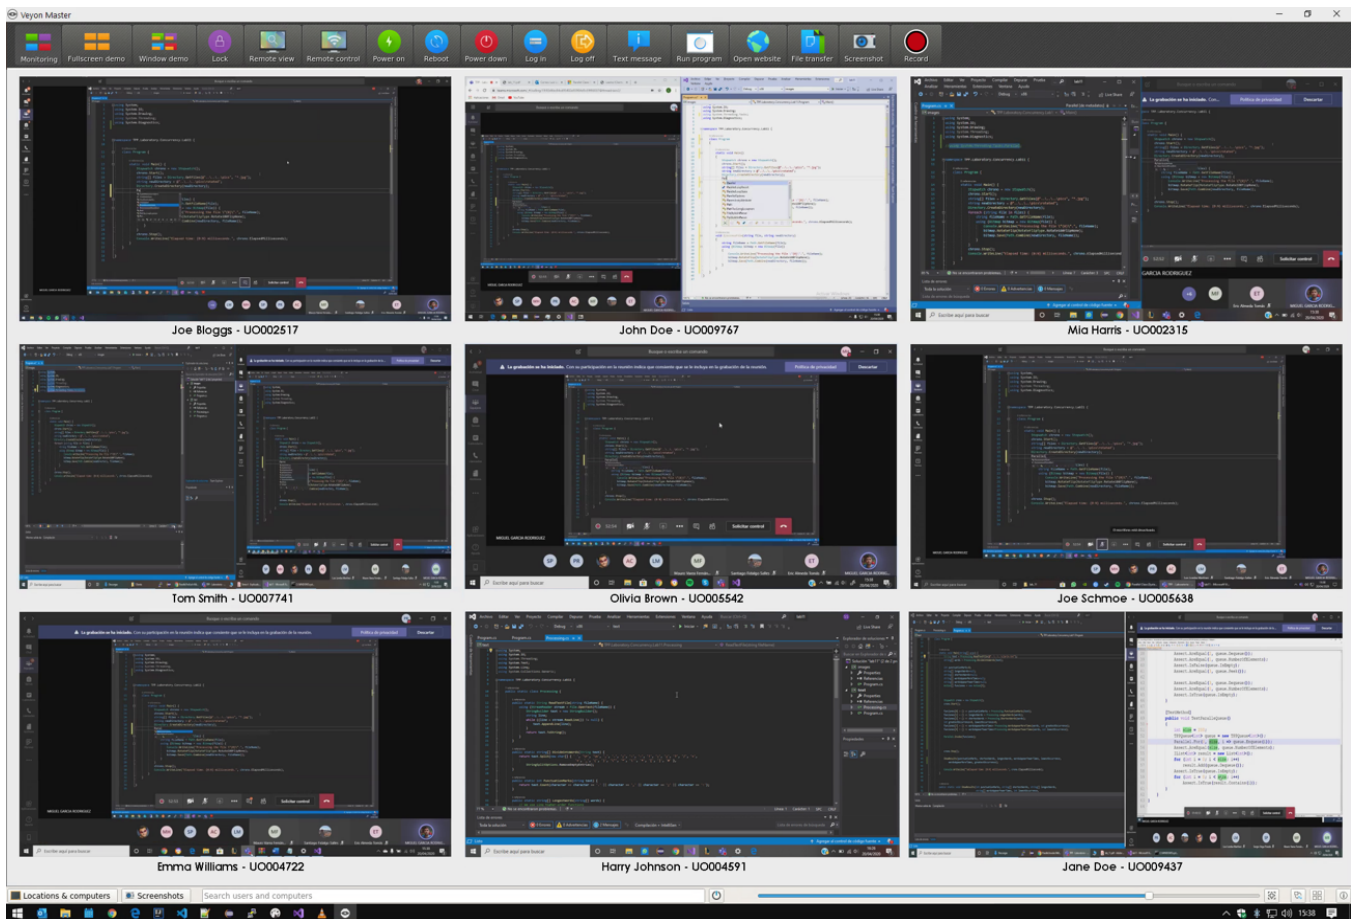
Veyon Master

Monitoring Fullscreen demo Window demo Lock Remote view Remote control Power on Reboot Power down Log in Log off Text message Run program Open website File transfer Screenshot Record

Joe Bloggs - UO002517

John Doe - UO009767

Mia Harris - UO002315

Tom Smith - UO007741

Olivia Brown - UO005542

Joe Schmoe - UO005638

Emma Williams - UO004722

Harry Johnson - UO004591

Jane Doe - UO009437

Locations & computers Screenshots Search users and computers